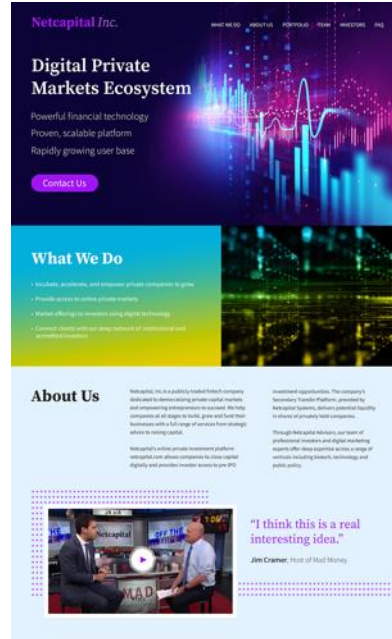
Netcapital Inc.

WHAT WE DO ABOUT US PORTFOLIO TEAM INVESTORS FAQ

Digital Private Markets Ecosystem

Powerful financial technology
Proven, scalable platform
Rapidly growing user base

Contact Us

What We Do

• Incubate, accelerate, and empower private companies to grow
• Provide access to online private markets
• Market offerings to investors using digital technology
• Connect clients with our deep network of institutional and accredited investors

About Us

Netcapital, Inc is a publicly traded fintech company dedicated to democratizing private capital markets and empowering entrepreneurs to succeed. We help companies at all stages to build, grow and fund their businesses with a full range of services from strategic advice to raising capital.

Netcapital's online private investment platform netcapital.com allows companies to raise capital digitally and provides investor access to pre-IPO

investment opportunities. The company's Secondary Transfer Platform, provided by Netcapital Systems, delivers potential liquidity in shares of privately held companies.

Through Netcapital Advisors, our team of professional investors and digital marketing experts offer deep expertise across a range of verticals including fintech, technology and public policy.

Netcapital

MAD

"I think this is a real interesting idea."

Jim Cramer, Host of Mad Money